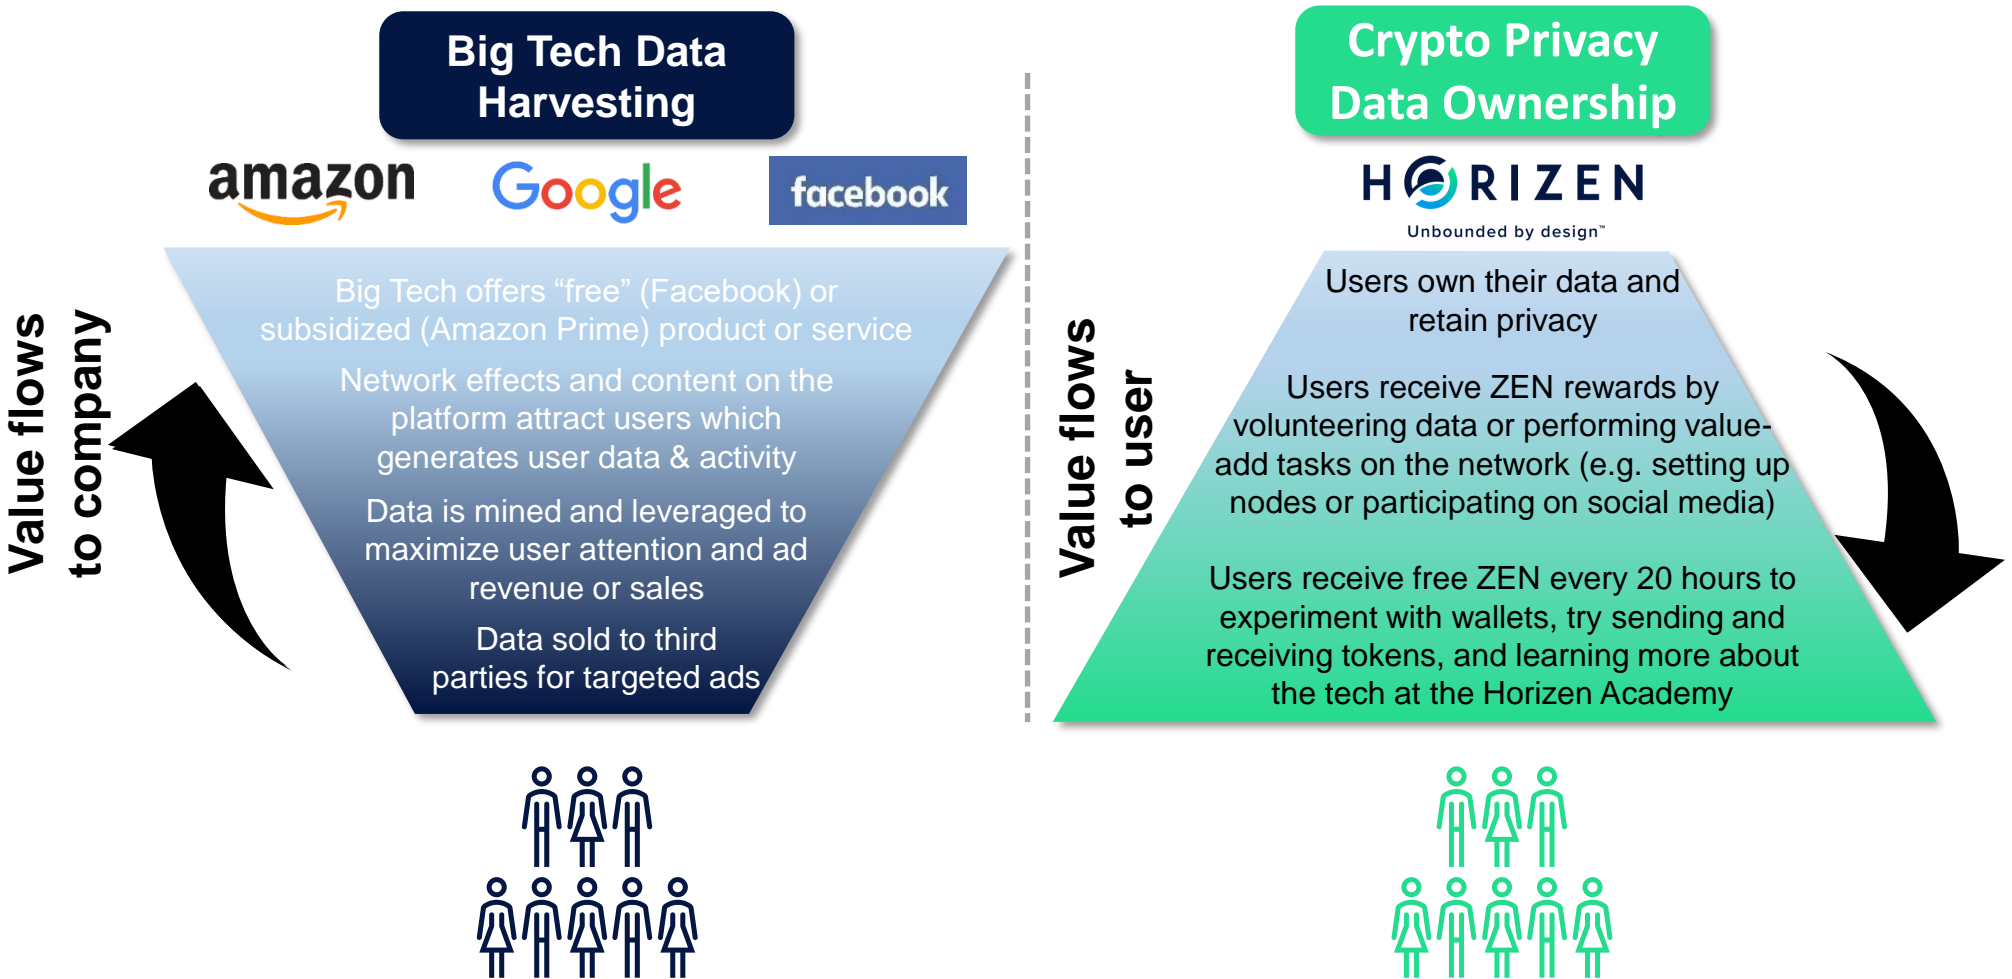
Big Tech Data Harvesting

amazon Google facebook

Value flows to company

Big Tech offers “free” (Facebook) or subsidized (Amazon Prime) product or service

Network effects and content on the platform attract users which generates user data & activity

Data is mined and leveraged to maximize user attention and ad revenue or sales

Data sold to third parties for targeted ads

Crypto Privacy Data Ownership

HORIZEN
Unbounded by design™

Value flows to user

Users own their data and retain privacy

Users receive ZEN rewards by volunteering data or performing value-add tasks on the network (e.g. setting up nodes or participating on social media)

Users receive free ZEN every 20 hours to experiment with wallets, try sending and receiving tokens, and learning more about the tech at the Horizen Academy